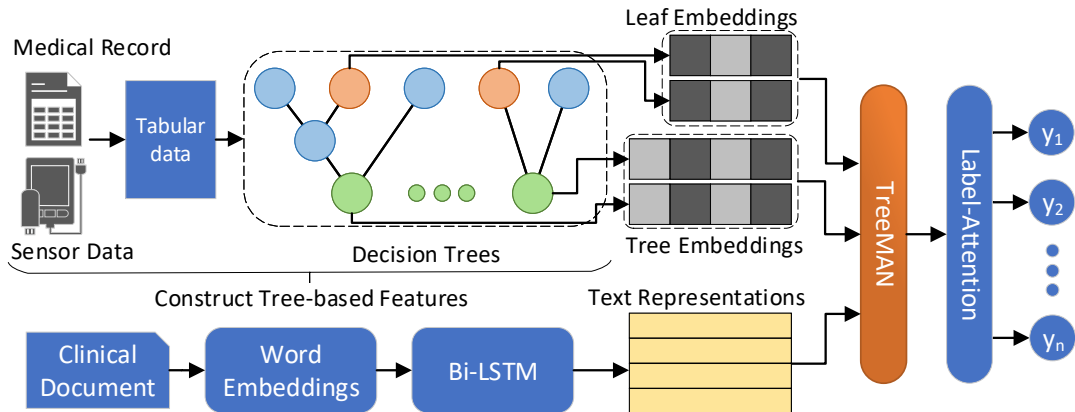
Medical Record

Sensor Data

Tabular data

Decision Trees

Construct Tree-based Features

Leaf Embeddings

Tree Embeddings

Text Representations

TreeMAN

Label-Attention

$y_1$

$y_2$

$y_n$

Clinical Document

Word Embeddings

Bi-LSTM